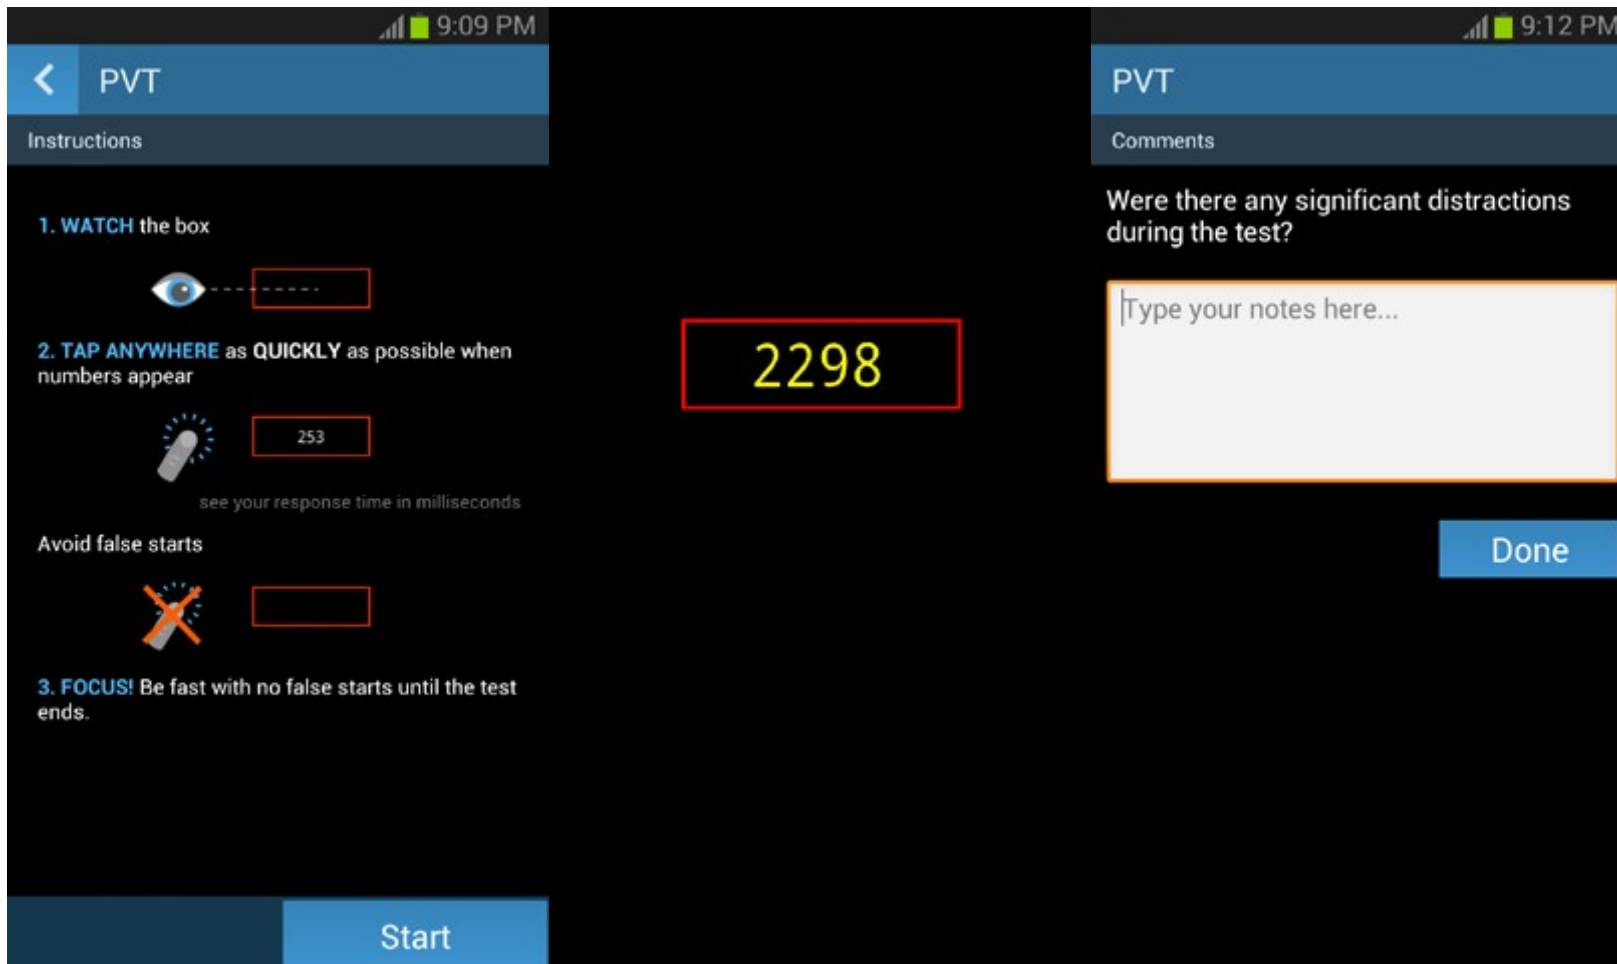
9:09 PM

PVT

Instructions

1. WATCH the box

2. TAP ANYWHERE as QUICKLY as possible when numbers appear

253

see your response time in milliseconds

Avoid false starts

3. FOCUS! Be fast with no false starts until the test ends.

Start

2298

9:12 PM

PVT

Comments

Were there any significant distractions during the test?

Type your notes here...

Done